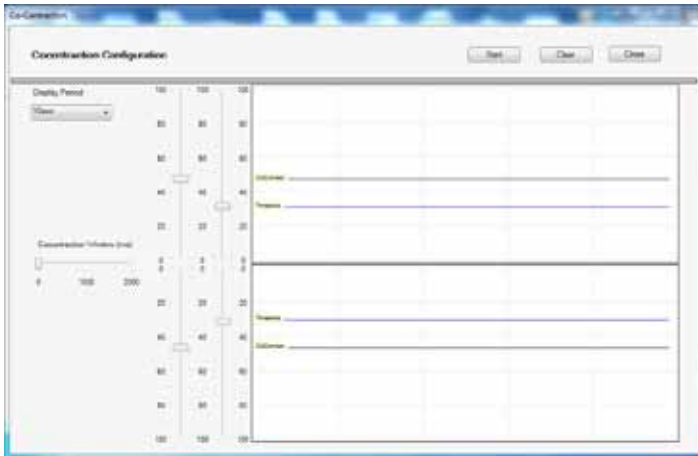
Co-Contraction

Cocontraction Configuration

Start Clear Close

Display Period

10sec

Cocontraction Window (ms)

0 1000 2000

100 100 100
80 80 80
60 60 60
40 40 40
20 20 20
0 0 0
0 0 0
20 20 20
40 40 40
60 60 60
80 80 80
100 100 100

Extensor

Flexor

Flexor

Extensor